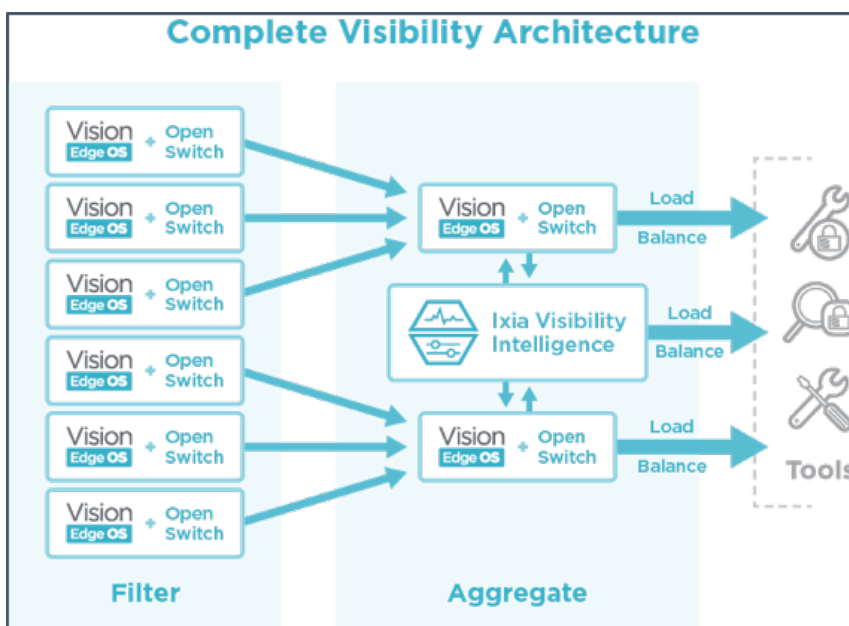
Complete Visibility Architecture

Vision Edge OS + Open Switch

Vision Edge OS + Open Switch

Vision Edge OS + Open Switch

Vision Edge OS + Open Switch

Vision Edge OS + Open Switch

Vision Edge OS + Open Switch

Vision Edge OS + Open Switch

Load Balance

Ixia Visibility Intelligence

Load Balance

Vision Edge OS + Open Switch

Load Balance

Tools

Filter

Aggregate